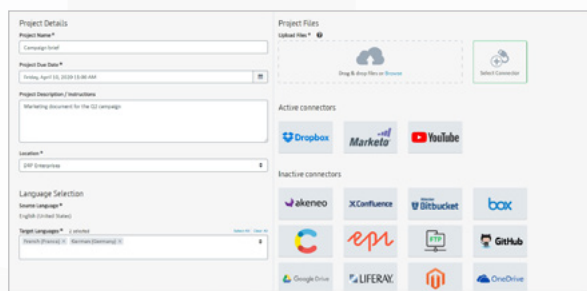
Project Details

Project Name *

Campaign brief

Project Due Date *

Friday, April 10, 2020 10:00 AM

Project Description / Instructions

Marketing document for the Q2 campaign

Location *

SFP Enterprises

Language Selection

Source Language *

English (United States)

Target Languages * 2 selected

Select All Clear All

French (France) × German (Germany) ×

Project Files

Upload Files *

Drag & drop files or Browse

Select Connector

Active connectors

Dropbox

Marketo

YouTube

Inactive connectors

akeneo

Confluence

Bitbucket

box

GitHub

Google Drive

LIFERAY

OneDrive